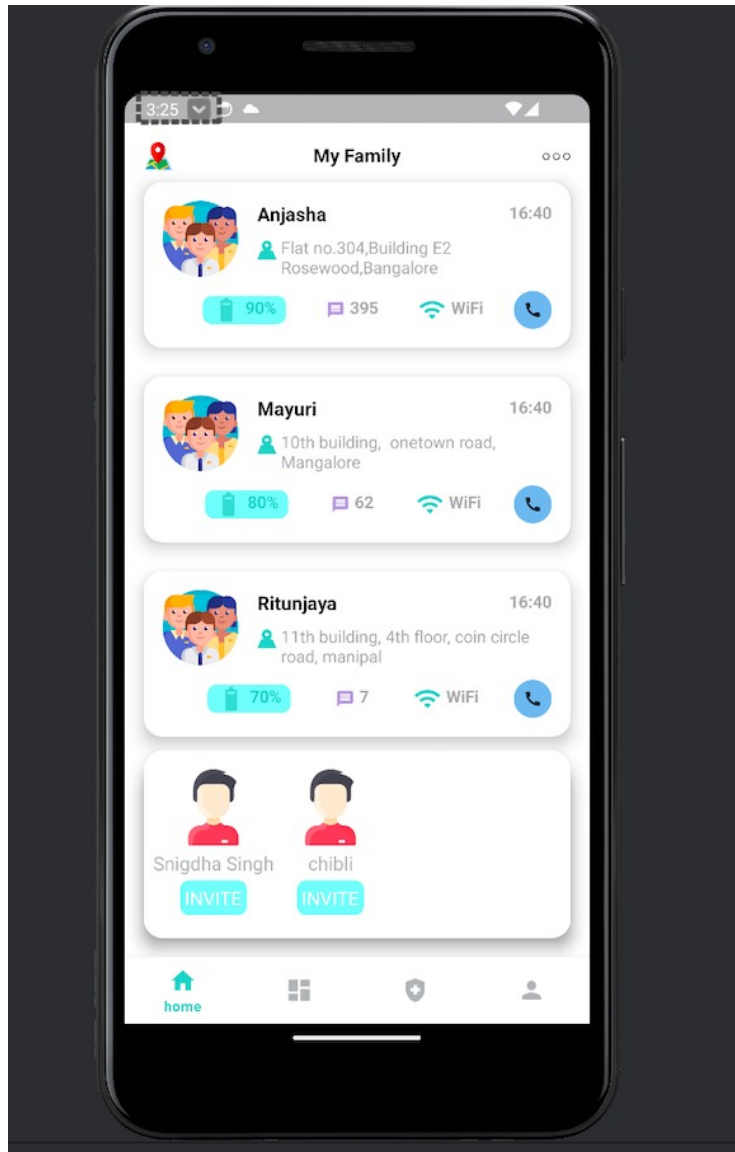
3:25

My Family

Anjasha
16:40
Flat no.304,Building E2 Rosewood,Bangalore
90%
395
WiFi

Mayuri
16:40
10th building, onetown road, Mangalore
80%
62
WiFi

Ritunjaya
16:40
11th building, 4th floor, coin circle road, manipal
70%
7
WiFi

Snigdha Singh
INVITE
chibli
INVITE

home